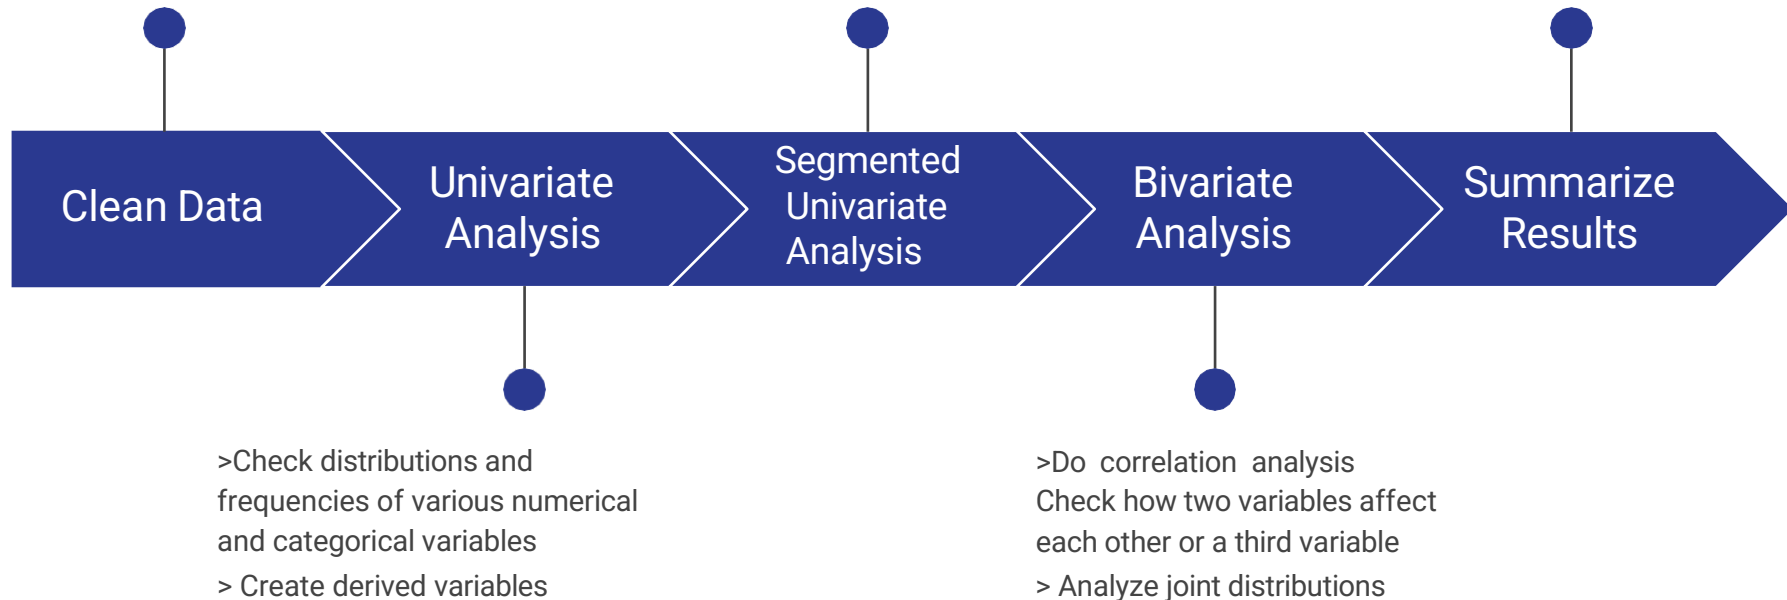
Clean Data

Univariate Analysis

Segmented Univariate Analysis

Bivariate Analysis

Summarize Results

>Check distributions and frequencies of various numerical and categorical variables

> Create derived variables

>Do correlation analysis Check how two variables affect each other or a third variable

> Analyze joint distributions